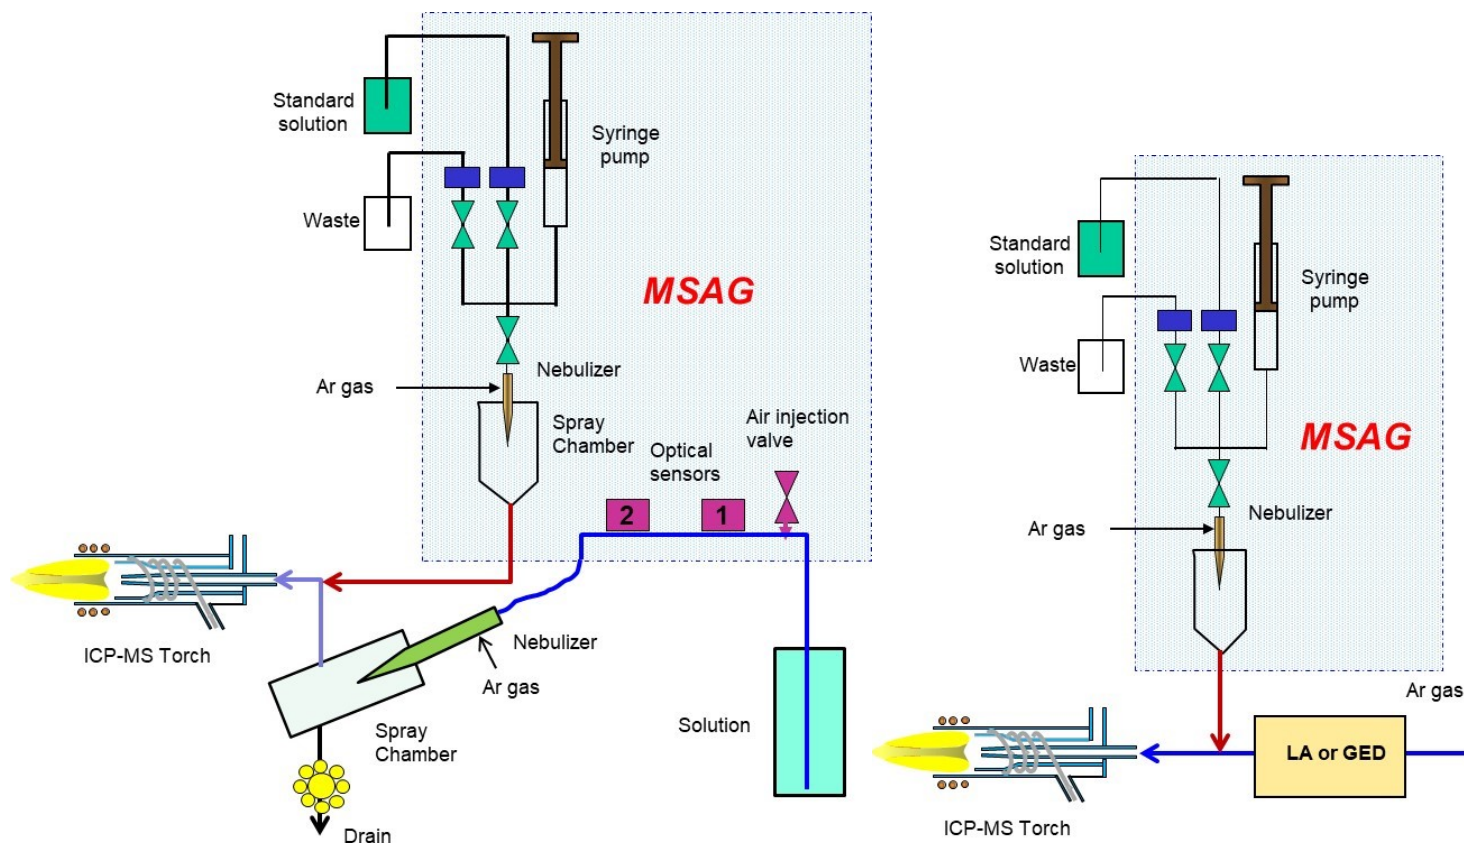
Standard solution

Syringe pump

Waste

MSAG

Nebulizer

Ar gas

Spray Chamber

Optical sensors

Air injection valve

2

1

ICP-MS Torch

Nebulizer

Ar gas

Spray Chamber

Solution

Drain

Standard solution

Syringe pump

Waste

MSAG

Ar gas

Nebulizer

Ar gas

LA or GED

ICP-MS Torch